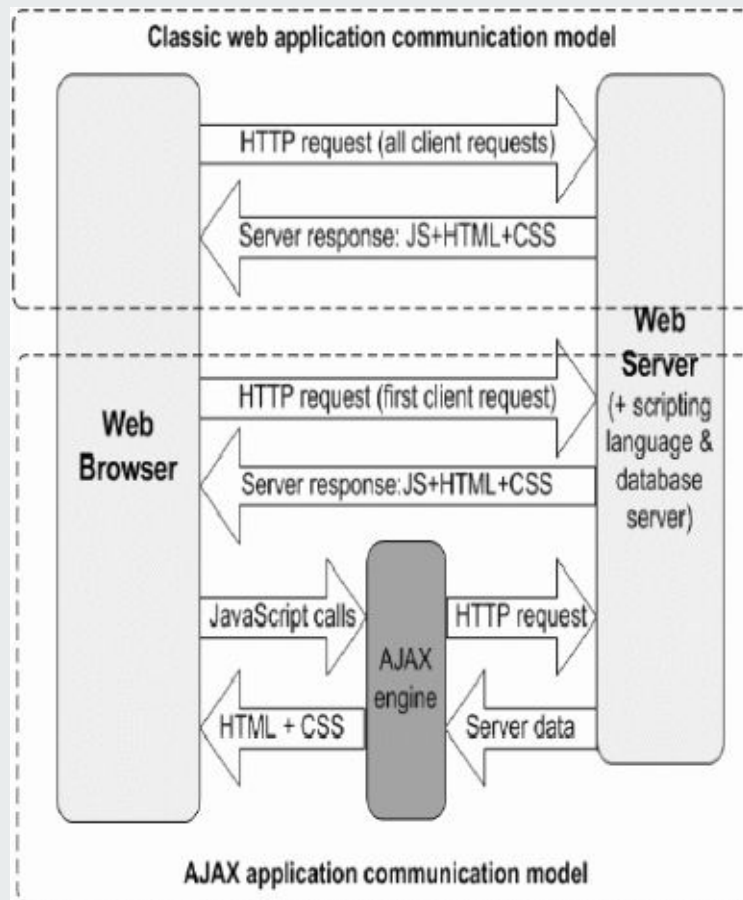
Classic web application communication model

HTTP request (all client requests)

Server response: JS+HTML+CSS

Web Browser

Web Server (+ scripting language & database server)

HTTP request (first client request)

Server response:JS+HTML+CSS

JavaScript calls

AJAX engine

HTTP request

HTML + CSS

Server data

AJAX application communication model